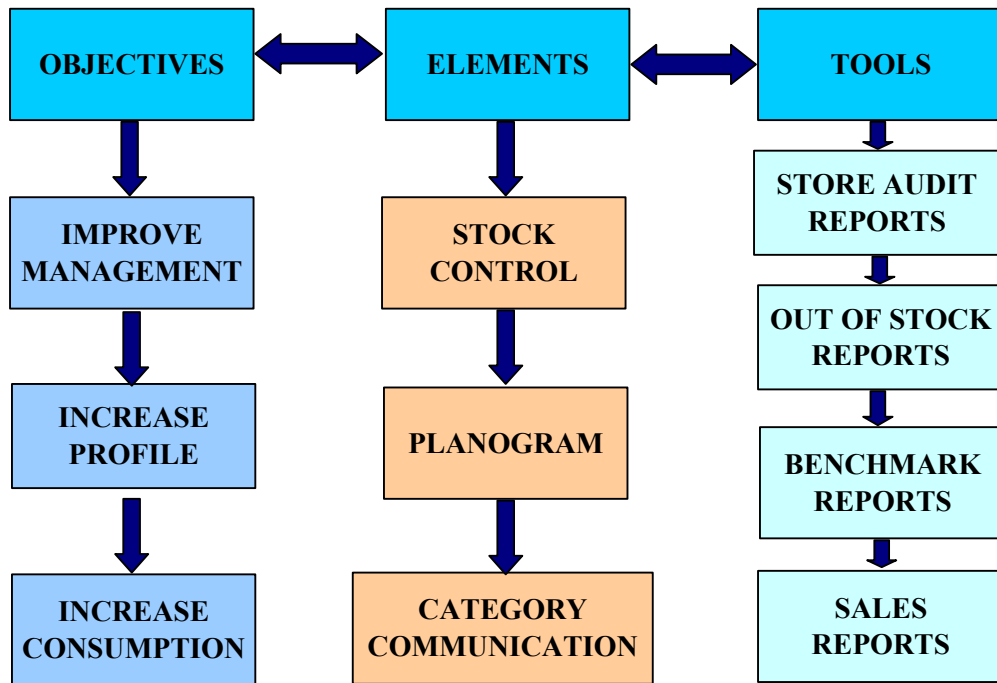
OBJECTIVES

ELEMENTS

TOOLS

IMPROVE MANAGEMENT

INCREASE PROFILE

INCREASE CONSUMPTION

STOCK CONTROL

PLANOGRAM

CATEGORY COMMUNICATION

STORE AUDIT REPORTS

OUT OF STOCK REPORTS

BENCHMARK REPORTS

SALES REPORTS